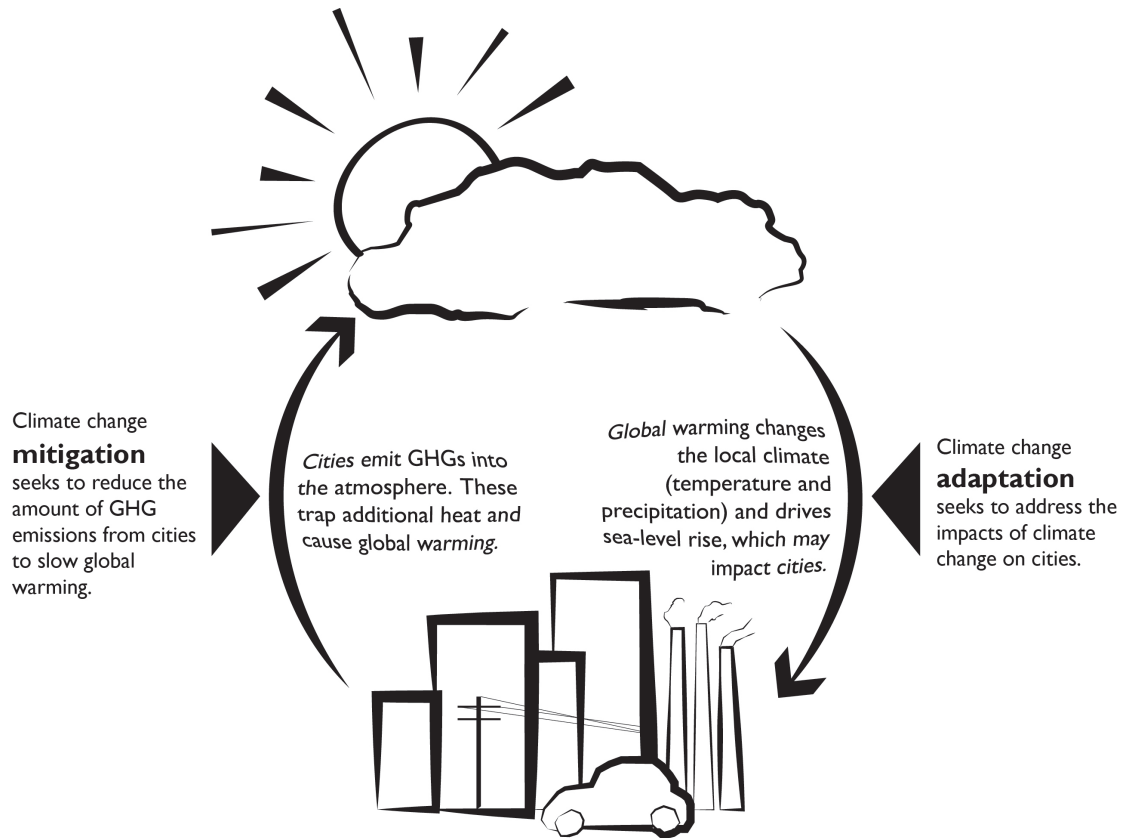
Climate change
**mitigation**
seeks to reduce the amount of GHG emissions from cities to slow global warming.

*Cities* emit GHGs into the atmosphere. These trap additional heat and cause global warming.

*Global* warming changes the local climate (temperature and precipitation) and drives sea-level rise, which *may* impact *cities.*

Climate change
**adaptation**
seeks to address the impacts of climate change on cities.